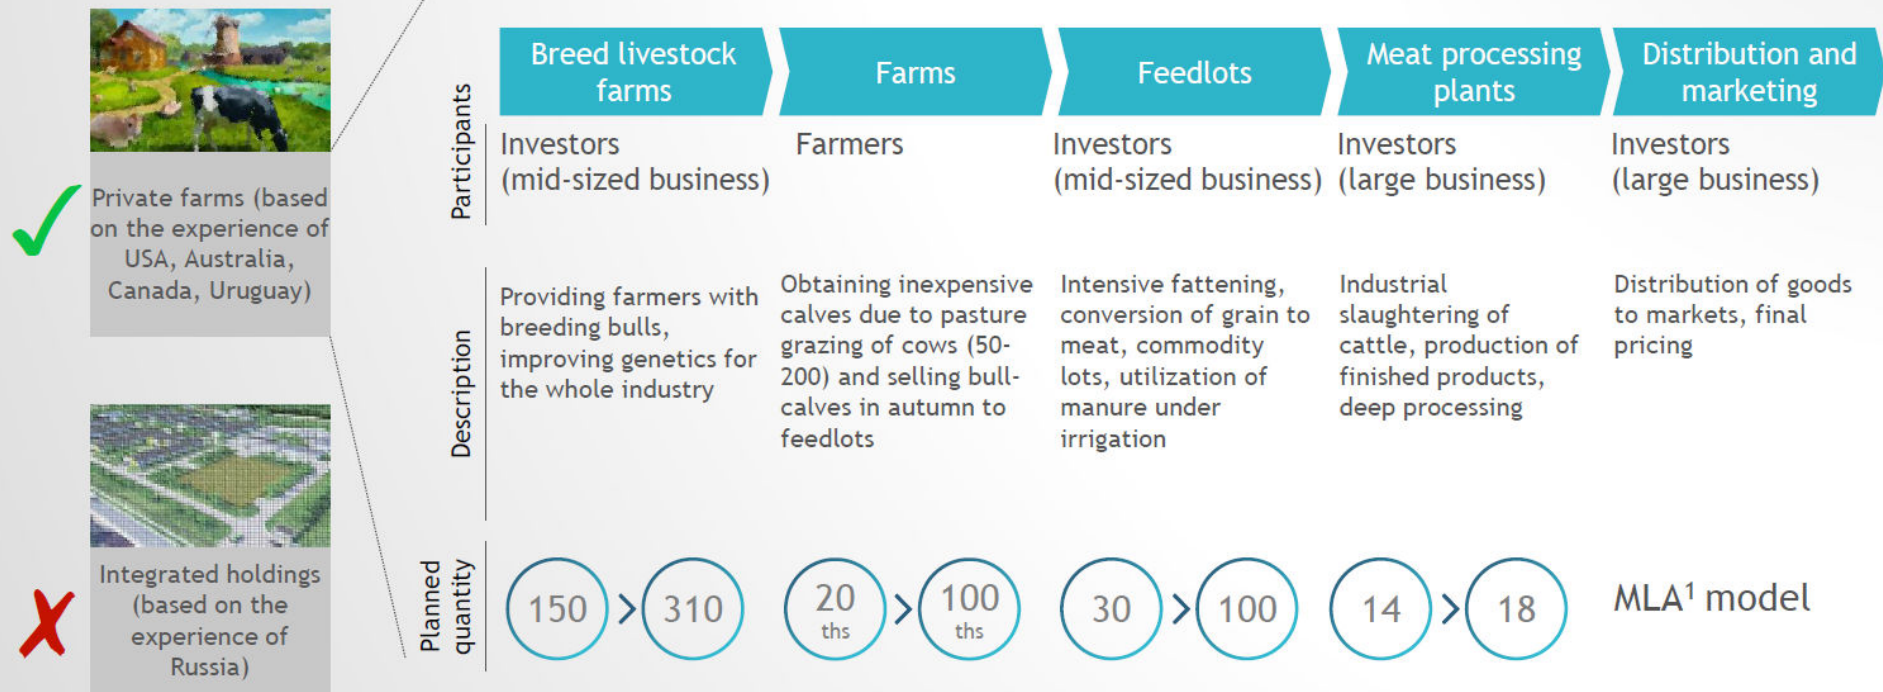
Private farms (based on the experience of USA, Australia, Canada, Uruguay)

Integrated holdings (based on the experience of Russia)

| | Breed livestock farms | Farms | Feedlots | Meat processing plants | Distribution and marketing |
|---|---|---|---|---|---|
| Participants | Investors (mid-sized business) | Farmers | Investors (mid-sized business) | Investors (large business) | Investors (large business) |
| Description | Providing farmers with breeding bulls, improving genetics for the whole industry | Obtaining inexpensive calves due to pasture grazing of cows (50-200) and selling bull-calves in autumn to feedlots | Intensive fattening, conversion of grain to meat, commodity lots, utilization of manure under irrigation | Industrial slaughtering of cattle, production of finished products, deep processing | Distribution of goods to markets, final pricing |
| Planned quantity | 150 > 310 | 20 ths > 100 ths | 30 > 100 | 14 > 18 | MLA$^1$ model |